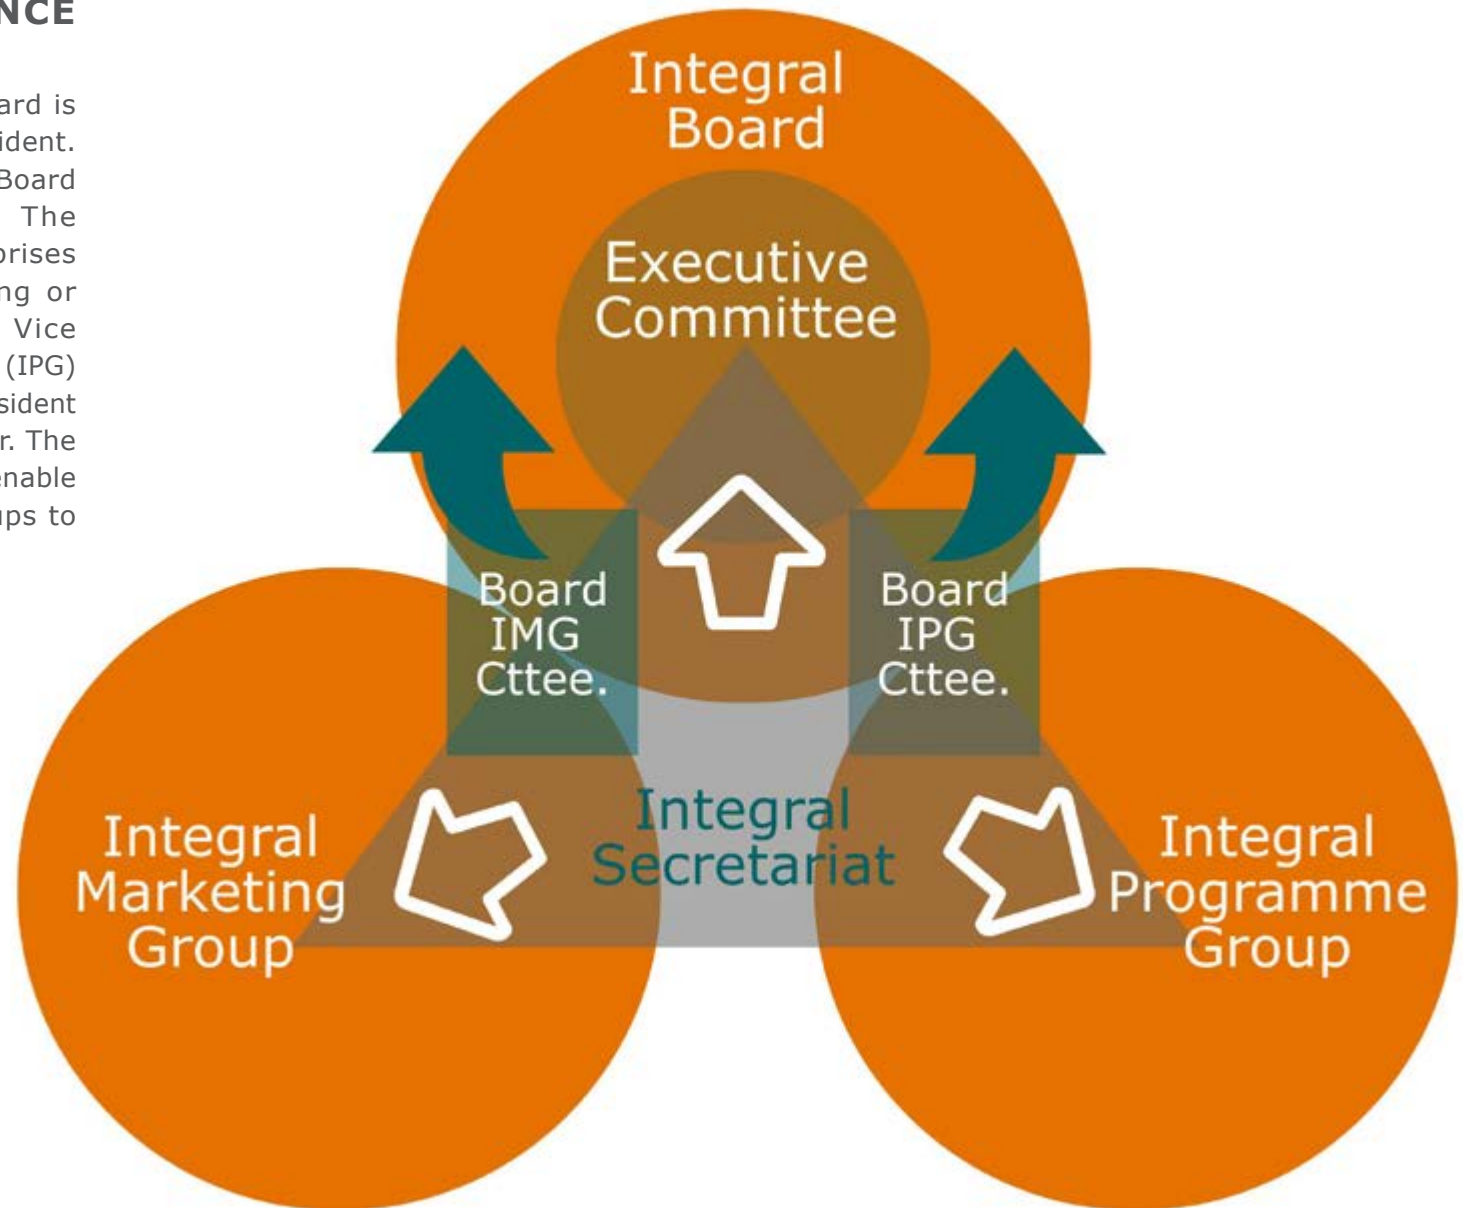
NCE

ard is ident. Board The prises ng or Vice (IPG) sident r. The enable ps to

Integral Board

Executive Committee

Board IMG Cttee.

Board IPG Cttee.

Integral Secretariat

Integral Marketing Group

Integral Programme Group